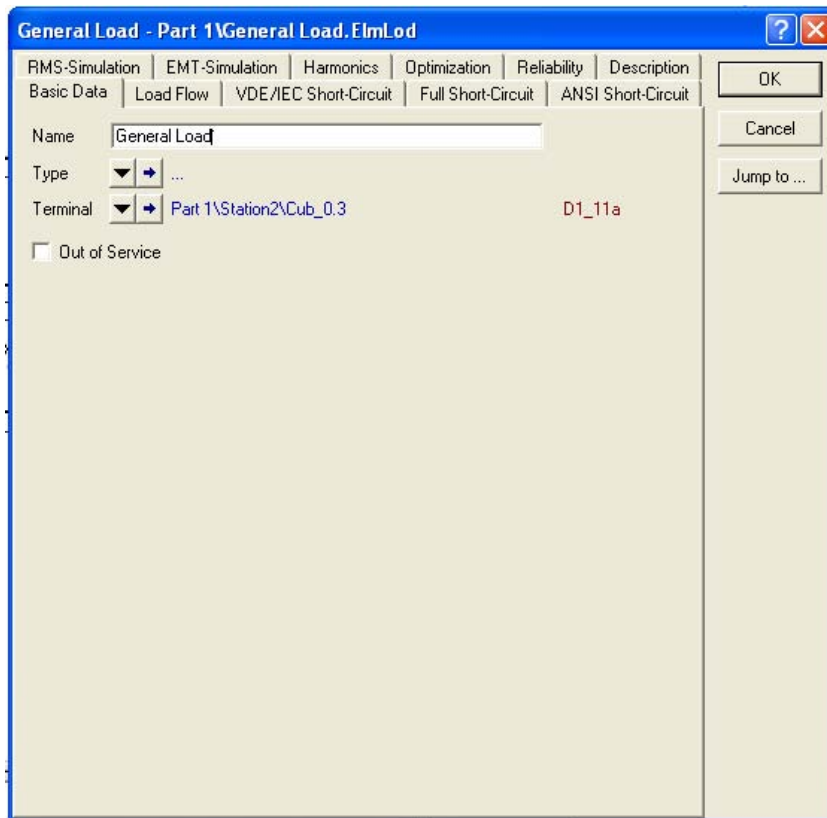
General Load - Part 1\General Load.ElmLod

RMS-Simulation | EMT-Simulation | Harmonics | Optimization | Reliability | Description
Basic Data | Load Flow | VDE/IEC Short-Circuit | Full Short-Circuit | ANSI Short-Circuit

OK
Cancel
Jump to ...

Name General Load

Type ...

Terminal Part 1\Station2\Cub_0.3 D1_11a

Out of Service